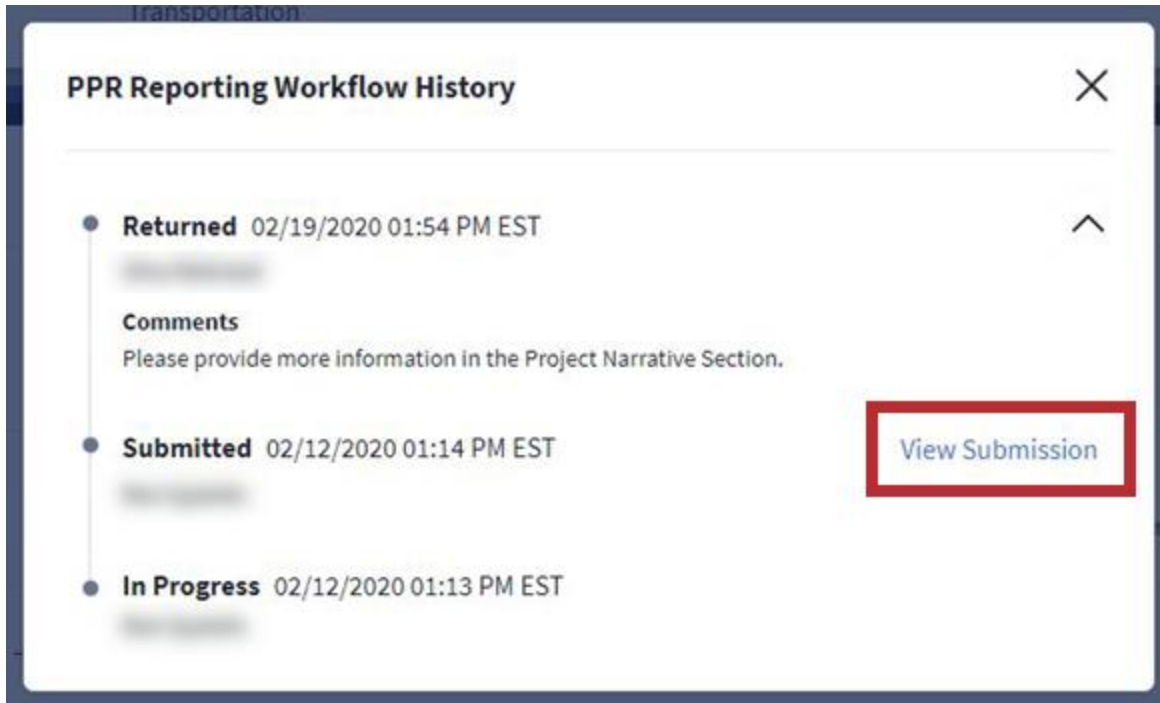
Transportation

PPR Reporting Workflow History

Returned 02/19/2020 01:54 PM EST
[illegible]

Comments
Please provide more information in the Project Narrative Section.

Submitted 02/12/2020 01:14 PM EST
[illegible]

View Submission

In Progress 02/12/2020 01:13 PM EST
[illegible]